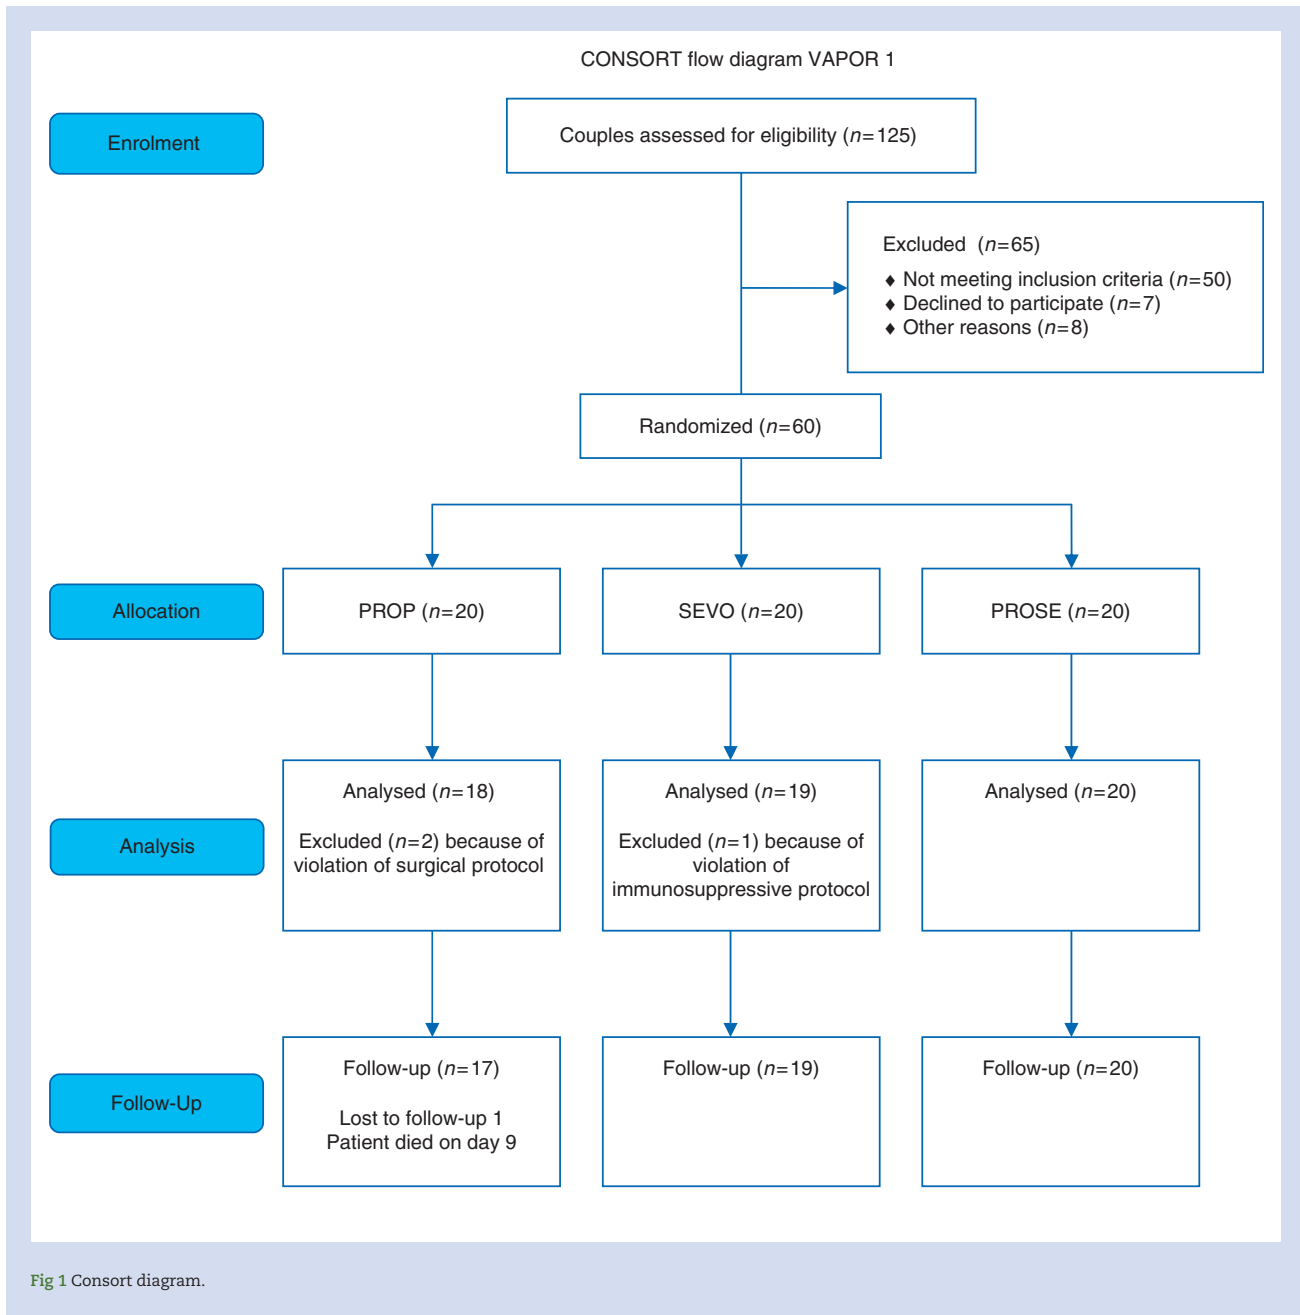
CONSORT flow diagram VAPOR 1

Enrolment

Couples assessed for eligibility ($n$=125)

Excluded ($n$=65)
♦ Not meeting inclusion criteria ($n$=50)
♦ Declined to participate ($n$=7)
♦ Other reasons ($n$=8)

Randomized ($n$=60)

Allocation

PROP ($n$=20)

SEVO ($n$=20)

PROSE ($n$=20)

Analysis

Analysed ($n$=18)

Excluded ($n$=2) because of violation of surgical protocol

Analysed ($n$=19)

Excluded ($n$=1) because of violation of immunosuppressive protocol

Analysed ($n$=20)

Follow-Up

Follow-up ($n$=17)

Lost to follow-up 1
Patient died on day 9

Follow-up ($n$=19)

Follow-up ($n$=20)

Fig 1 Consort diagram.